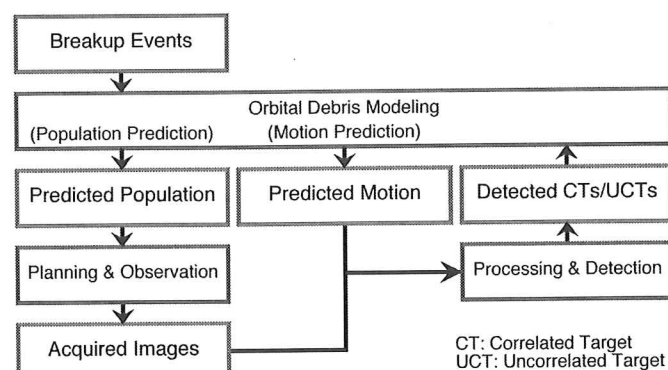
Breakup Events

Orbital Debris Modeling

(Population Prediction)

(Motion Prediction)

Predicted Population

Predicted Motion

Detected CTs/UCTs

Planning & Observation

Processing & Detection

Acquired Images

CT: Correlated Target
UCT: Uncorrelated Target